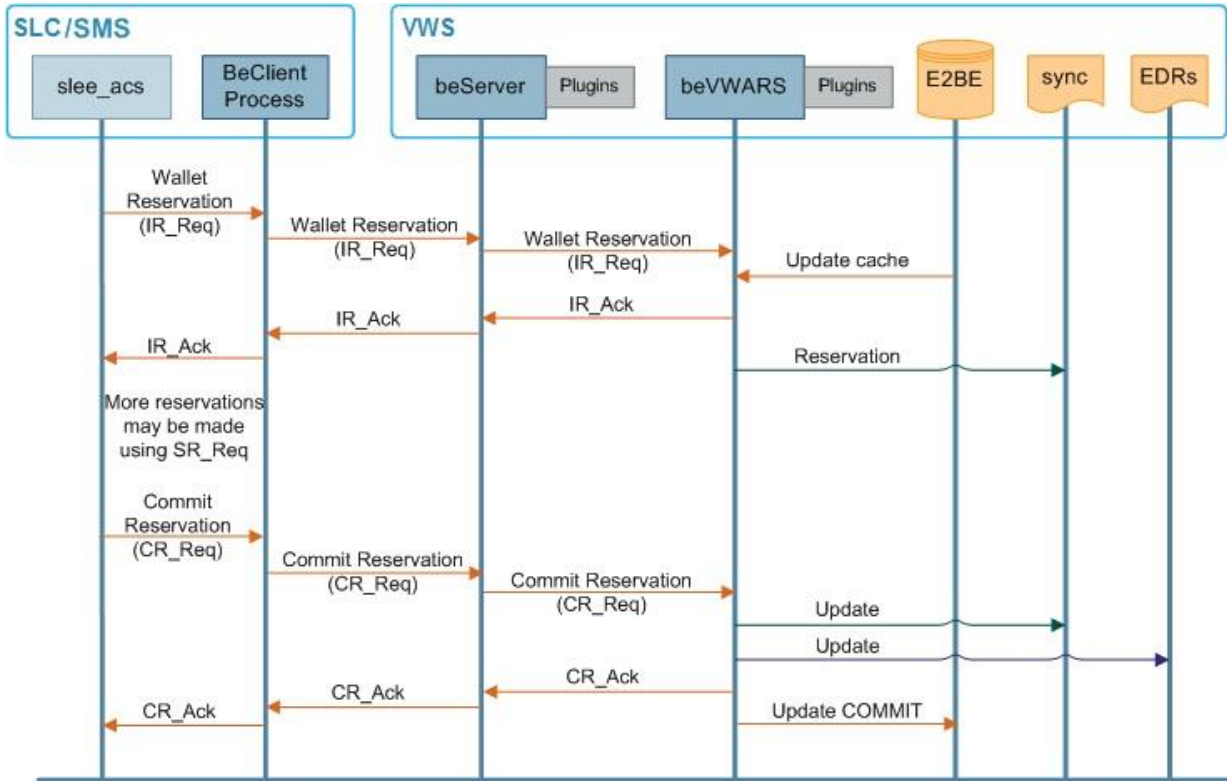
SLC/SMS

slee_acs

BeClient Process

VWS

beServer

Plugins

beVWARS

Plugins

E2BE

sync

EDRs

Wallet Reservation (IR_Req)

Wallet Reservation (IR_Req)

Wallet Reservation (IR_Req)

Update cache

IR_Ack

IR_Ack

IR_Ack

Reservation

More reservations may be made using SR_Req

Commit Reservation (CR_Req)

Commit Reservation (CR_Req)

Commit Reservation (CR_Req)

Update

Update

CR_Ack

CR_Ack

CR_Ack

Update COMMIT